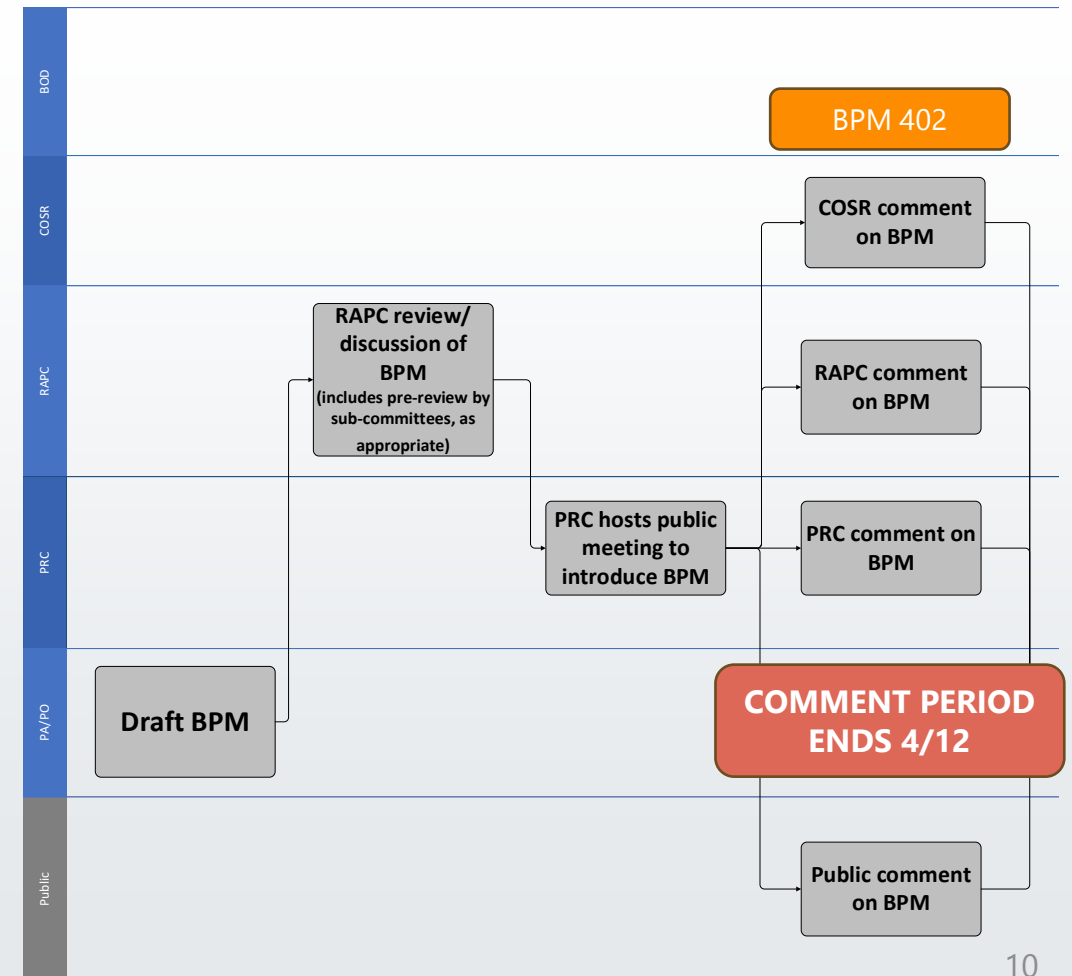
BOD

COSR

RAPC

PRC

PA/PO

Public

BPM 402

COSR comment on BPM

RAPC review/ discussion of BPM (includes pre-review by sub-committees, as appropriate)

RAPC comment on BPM

PRC hosts public meeting to introduce BPM

PRC comment on BPM

Draft BPM

COMMENT PERIOD ENDS 4/12

Public comment on BPM

10